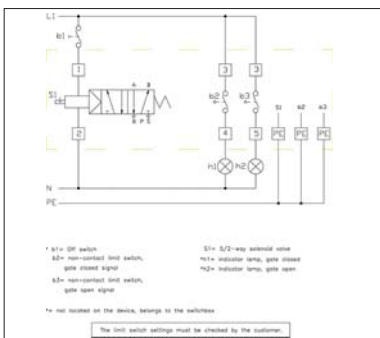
L1

b1

1

S1

4 2

5 P 3

2

3

3

b2

b3

4

5

h1

h2

S1

b2

b3

PE

PE

PE

N

PE

* b1= Off switch
b2= non-contact limit switch, gate closed signal
b3= non-contact limit switch, gate open signal

S1= 5/2-way solenoid valve
*h1= indicator lamp, gate closed
*h2= indicator lamp, gate open

*= not located on the device, belongs to the switchbox

The limit switch settings must be checked by the customer.